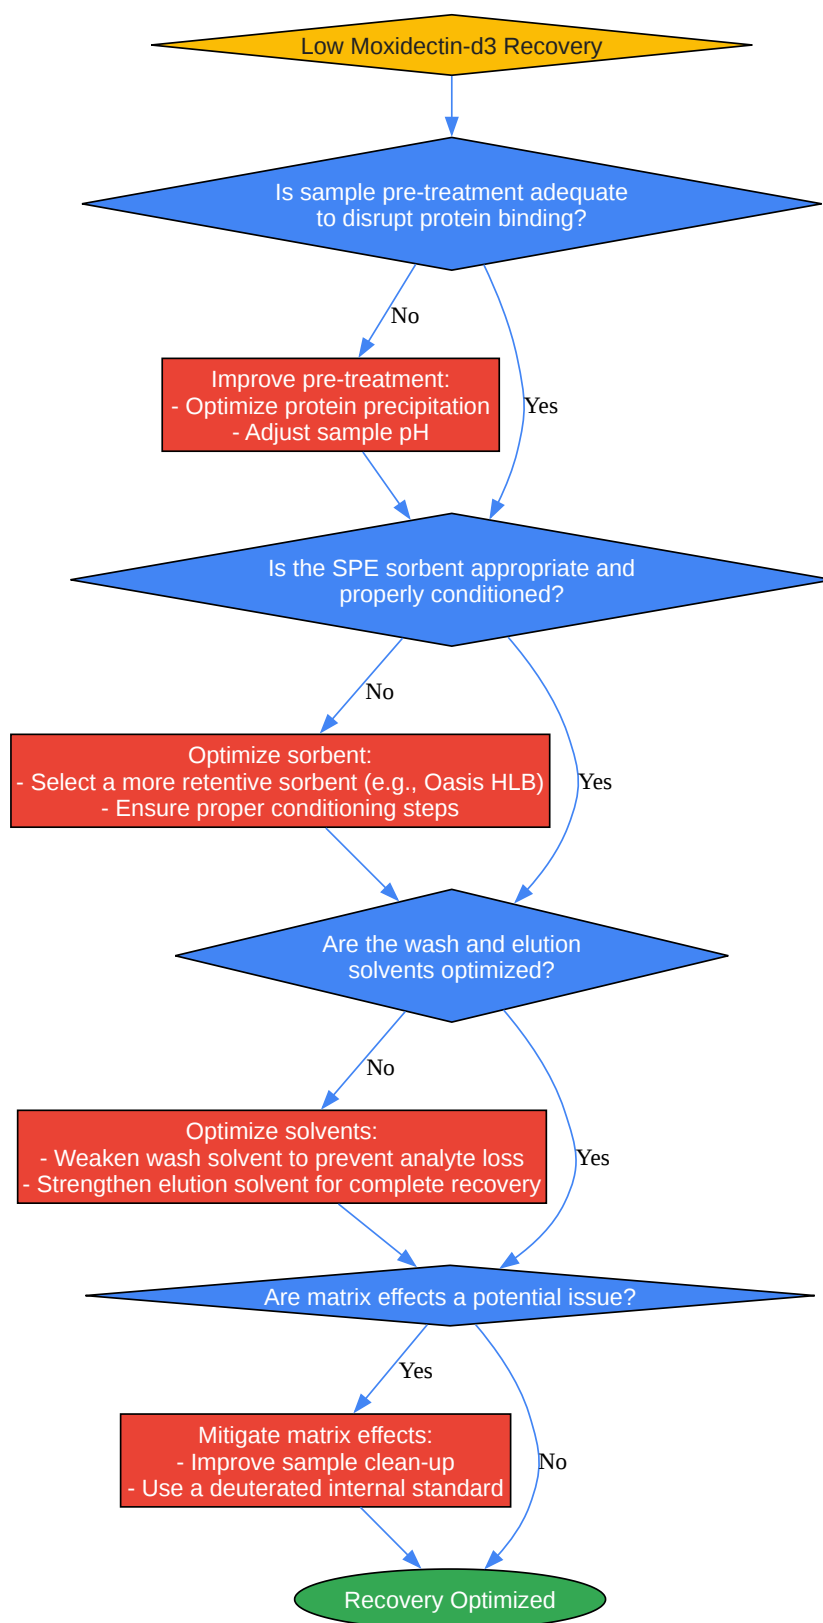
Low Moxidectin-d3 Recovery

Is sample pre-treatment adequate to disrupt protein binding?

No

Yes

Improve pre-treatment:
- Optimize protein precipitation
- Adjust sample pH

Is the SPE sorbent appropriate and properly conditioned?

No

Yes

Optimize sorbent:
- Select a more retentive sorbent (e.g., Oasis HLB)
- Ensure proper conditioning steps

Are the wash and elution solvents optimized?

No

Yes

Optimize solvents:
- Weaken wash solvent to prevent analyte loss
- Strengthen elution solvent for complete recovery

Are matrix effects a potential issue?

Yes

No

Mitigate matrix effects:
- Improve sample clean-up
- Use a deuterated internal standard

Recovery Optimized